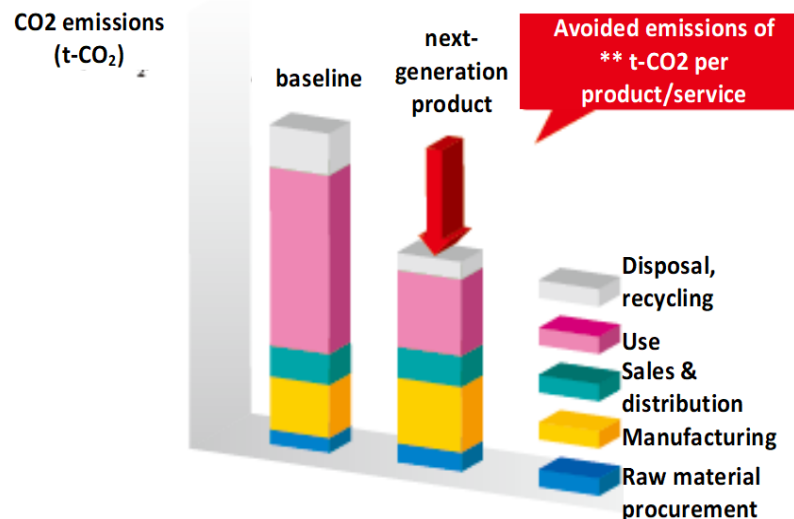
CO2 emissions ($t\text{-}CO_2$)

baseline

next-generation product

Avoided emissions of ** t-CO2 per product/service

Disposal, recycling

Use

Sales & distribution

Manufacturing

Raw material procurement